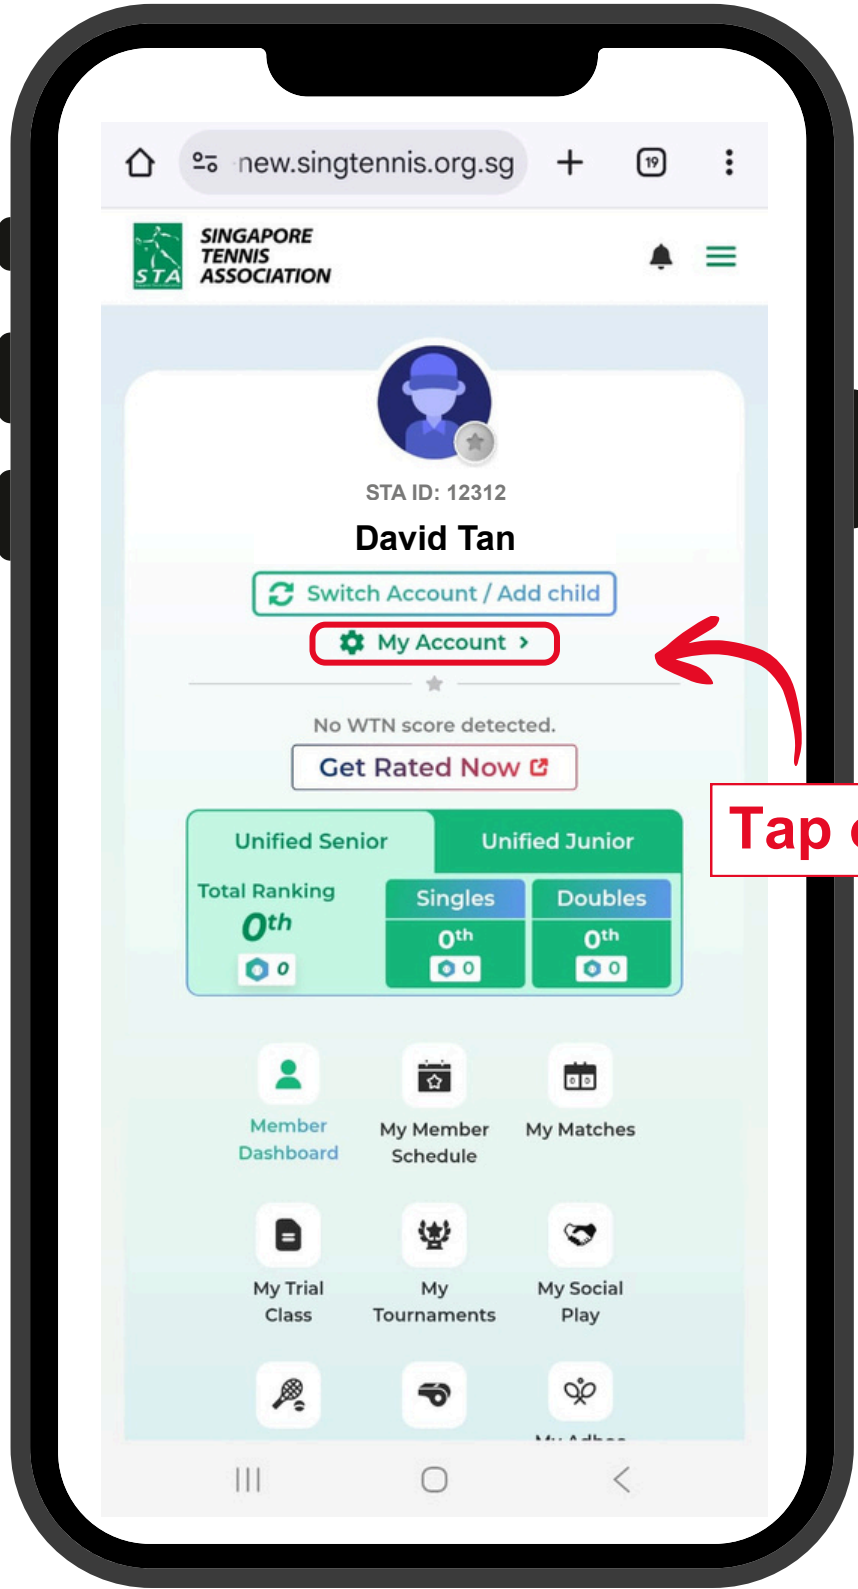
new.singtennis.org.sg

19

STA

SINGAPORE TENNIS ASSOCIATION

STA ID: 12312

David Tan

Switch Account / Add child

My Account >

No WTN score detected.

Get Rated Now

Tap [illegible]

Unified Senior

Unified Junior

Total Ranking

0th

0

Singles

0th

0

Doubles

0th

0

Member Dashboard

My Member Schedule

My Matches

My Trial Class

My Tournaments

My Social Play

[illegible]